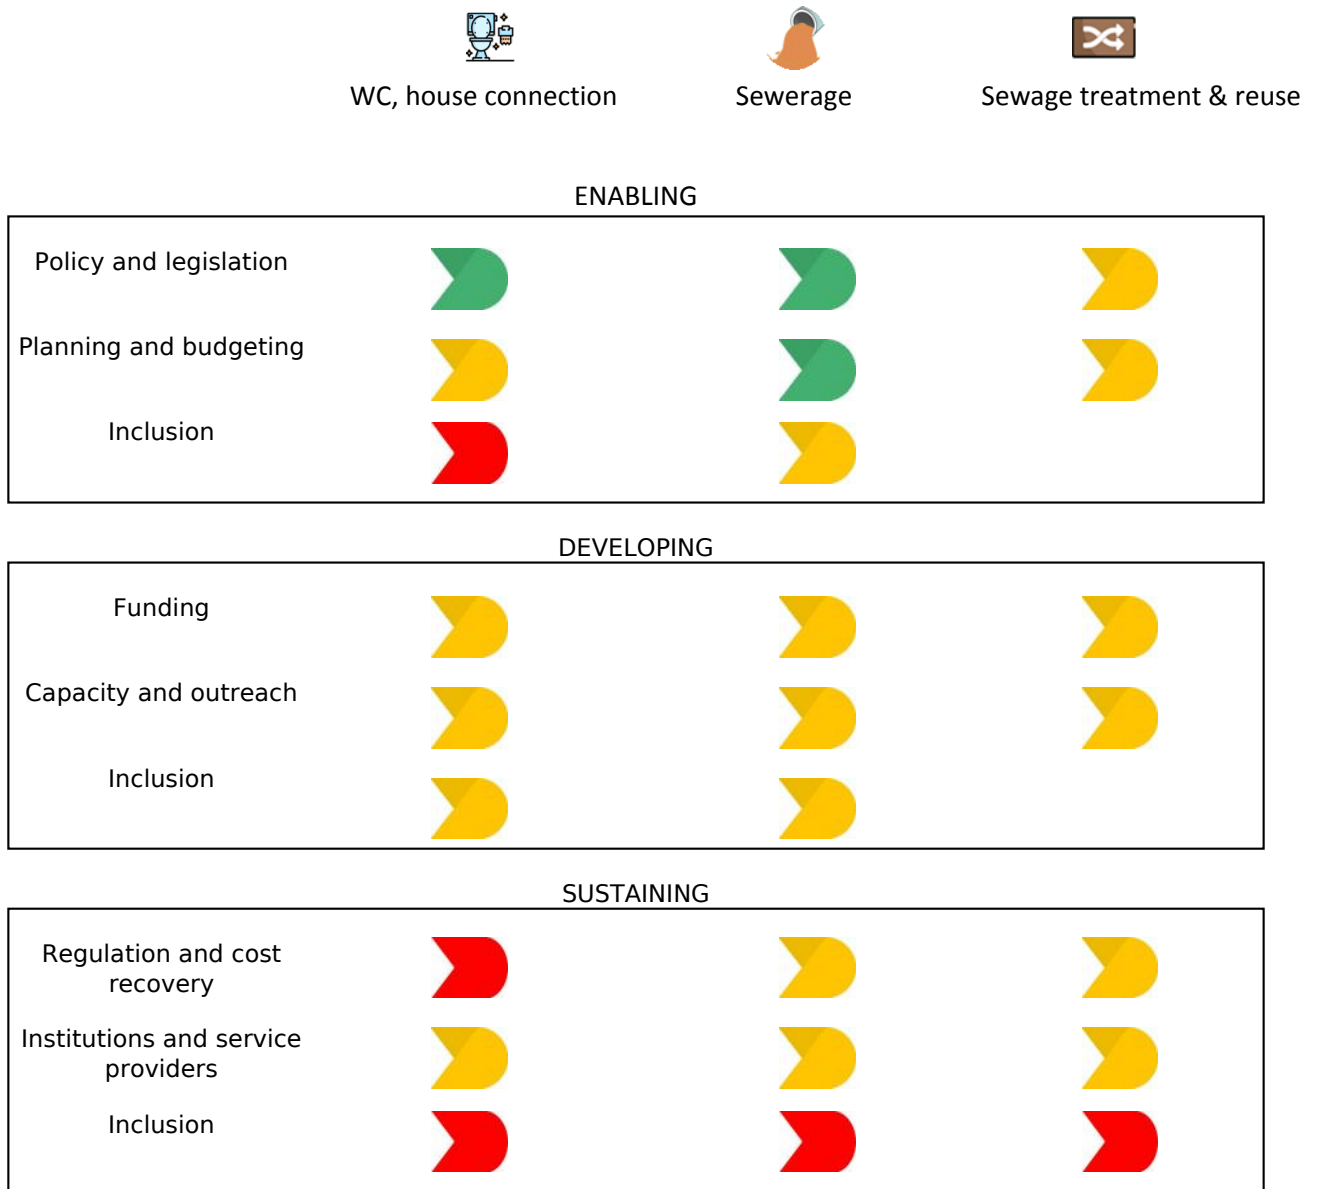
WC, house connection

Sewerage

Sewage treatment & reuse

ENABLING

Policy and legislation

Planning and budgeting

Inclusion

DEVELOPING

Funding

Capacity and outreach

Inclusion

SUSTAINING

Regulation and cost recovery

Institutions and service providers

Inclusion